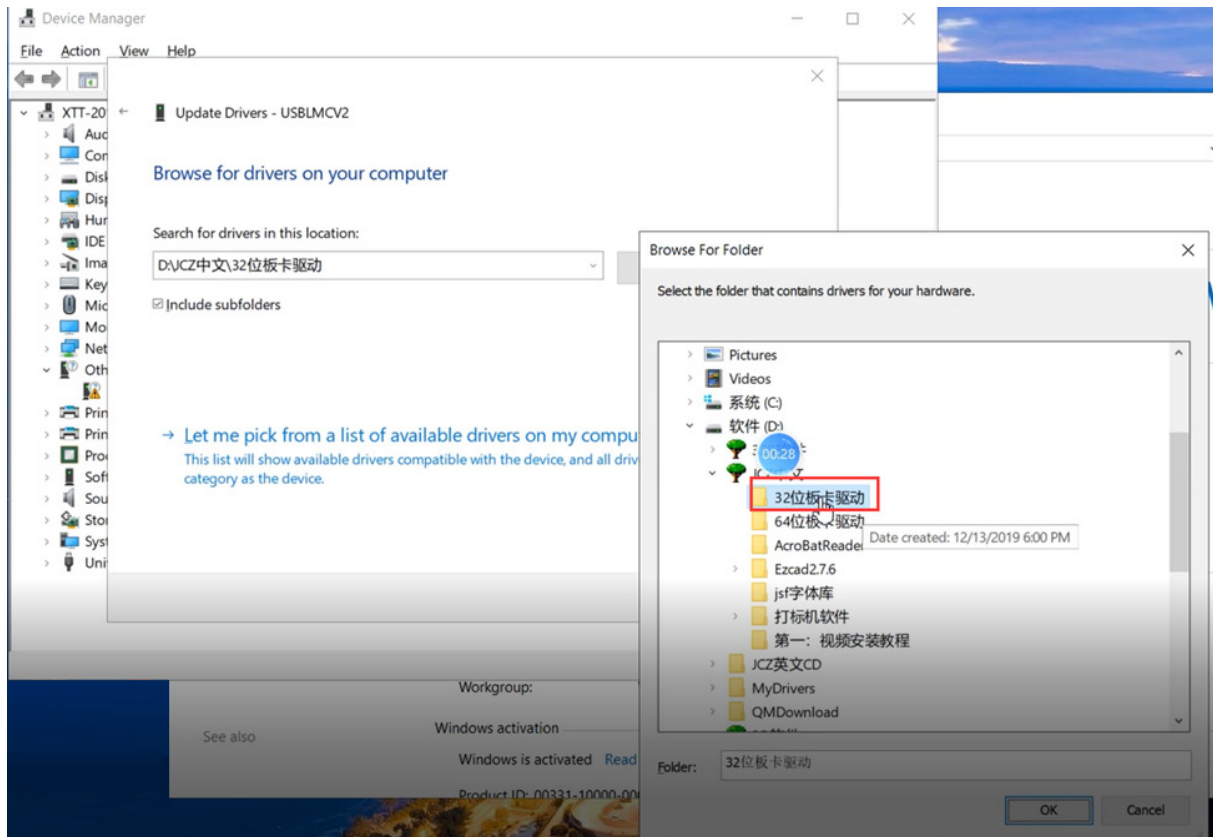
Device Manager

File Action View Help

XTT-20
Aud
Con
Disk
Disp
Hun
IDE
Ima
Key
Mic
Mo
Net
Oth
Prin
Prin
Pro
Soft
Sou
Stor
Syst
Uni

Update Drivers - USBLMCV2

Browse for drivers on your computer

Search for drivers in this location:

D:\JCZ中文\32位板卡驱动

Include subfolders

→ Let me pick from a list of available drivers on my compu

This list will show available drivers compatible with the device, and all driv category as the device.

Browse For Folder

Select the folder that contains drivers for your hardware.

Pictures
Videos
系统 (C:)
软件 (D:)
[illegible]
JCZ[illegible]文
00:28
32位板卡驱动
64位板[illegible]驱动
Date created: 12/13/2019 6:00 PM
AcroBatReade
Ezcad2.7.6
jsf字体库
打标机软件
第一：视频安装教程
JCZ英文CD
MyDrivers
QMDownload

Folder: 32位板卡驱动

OK Cancel

Workgroup:
See also
Windows activation
Windows is activated Read
Product ID: 00331-10000-00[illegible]